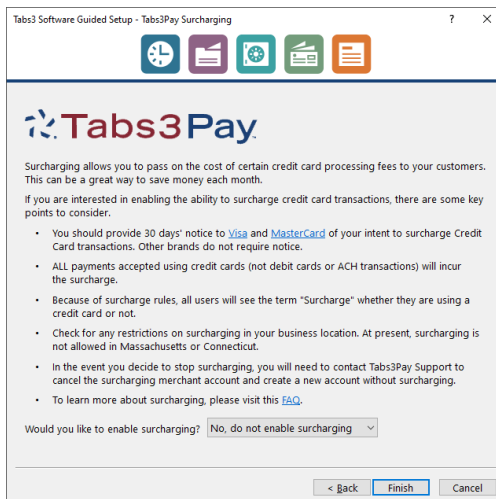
Tabs3 Software Guided Setup - Tabs3Pay Surcharging ? ✕

Tabs3Pay

Surcharging allows you to pass on the cost of certain credit card processing fees to your customers. This can be a great way to save money each month.

If you are interested in enabling the ability to surcharge credit card transactions, there are some key points to consider.

- You should provide 30 days' notice to Visa and MasterCard of your intent to surcharge Credit Card transactions. Other brands do not require notice.
- ALL payments accepted using credit cards (not debit cards or ACH transactions) will incur the surcharge.
- Because of surcharge rules, all users will see the term "Surcharge" whether they are using a credit card or not.
- Check for any restrictions on surcharging in your business location. At present, surcharging is not allowed in Massachusetts or Connecticut.
- In the event you decide to stop surcharging, you will need to contact Tabs3Pay Support to cancel the surcharging merchant account and create a new account without surcharging.
- To learn more about surcharging, please visit this FAQ.

Would you like to enable surcharging? No, do not enable surcharging

< Back Finish Cancel